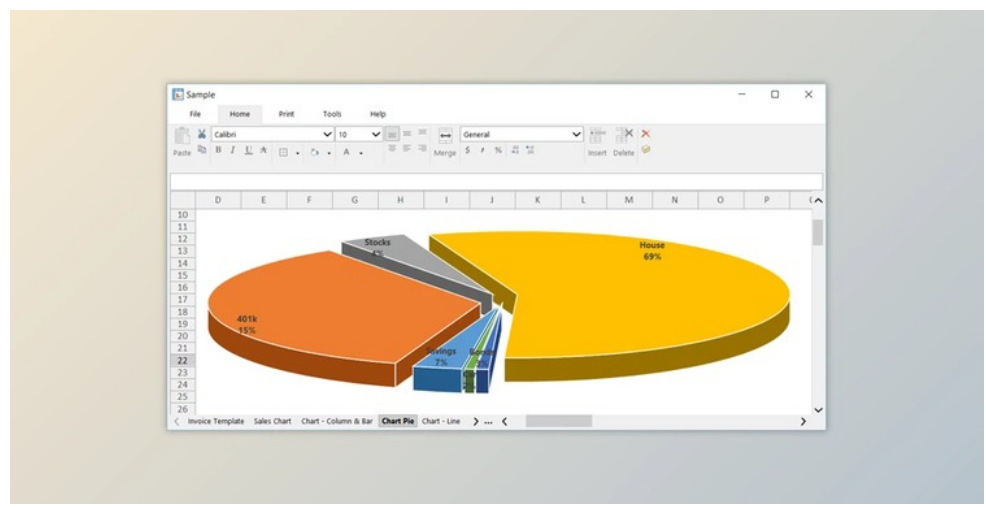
Sample

File Home Print Tools Help

Paste Calibri 10 Merge General Insert Delete

B I U $ % A

D E F G H I J K L M N O P

10
11
12
13
14
15
16
17
18
19
20
21
22
23
24
25
26

Stocks
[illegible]%

House
69%

401k
15%

Savings
7%

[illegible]

Invoice Template Sales Chart Chart - Column & Bar Chart Pie Chart - Line ...